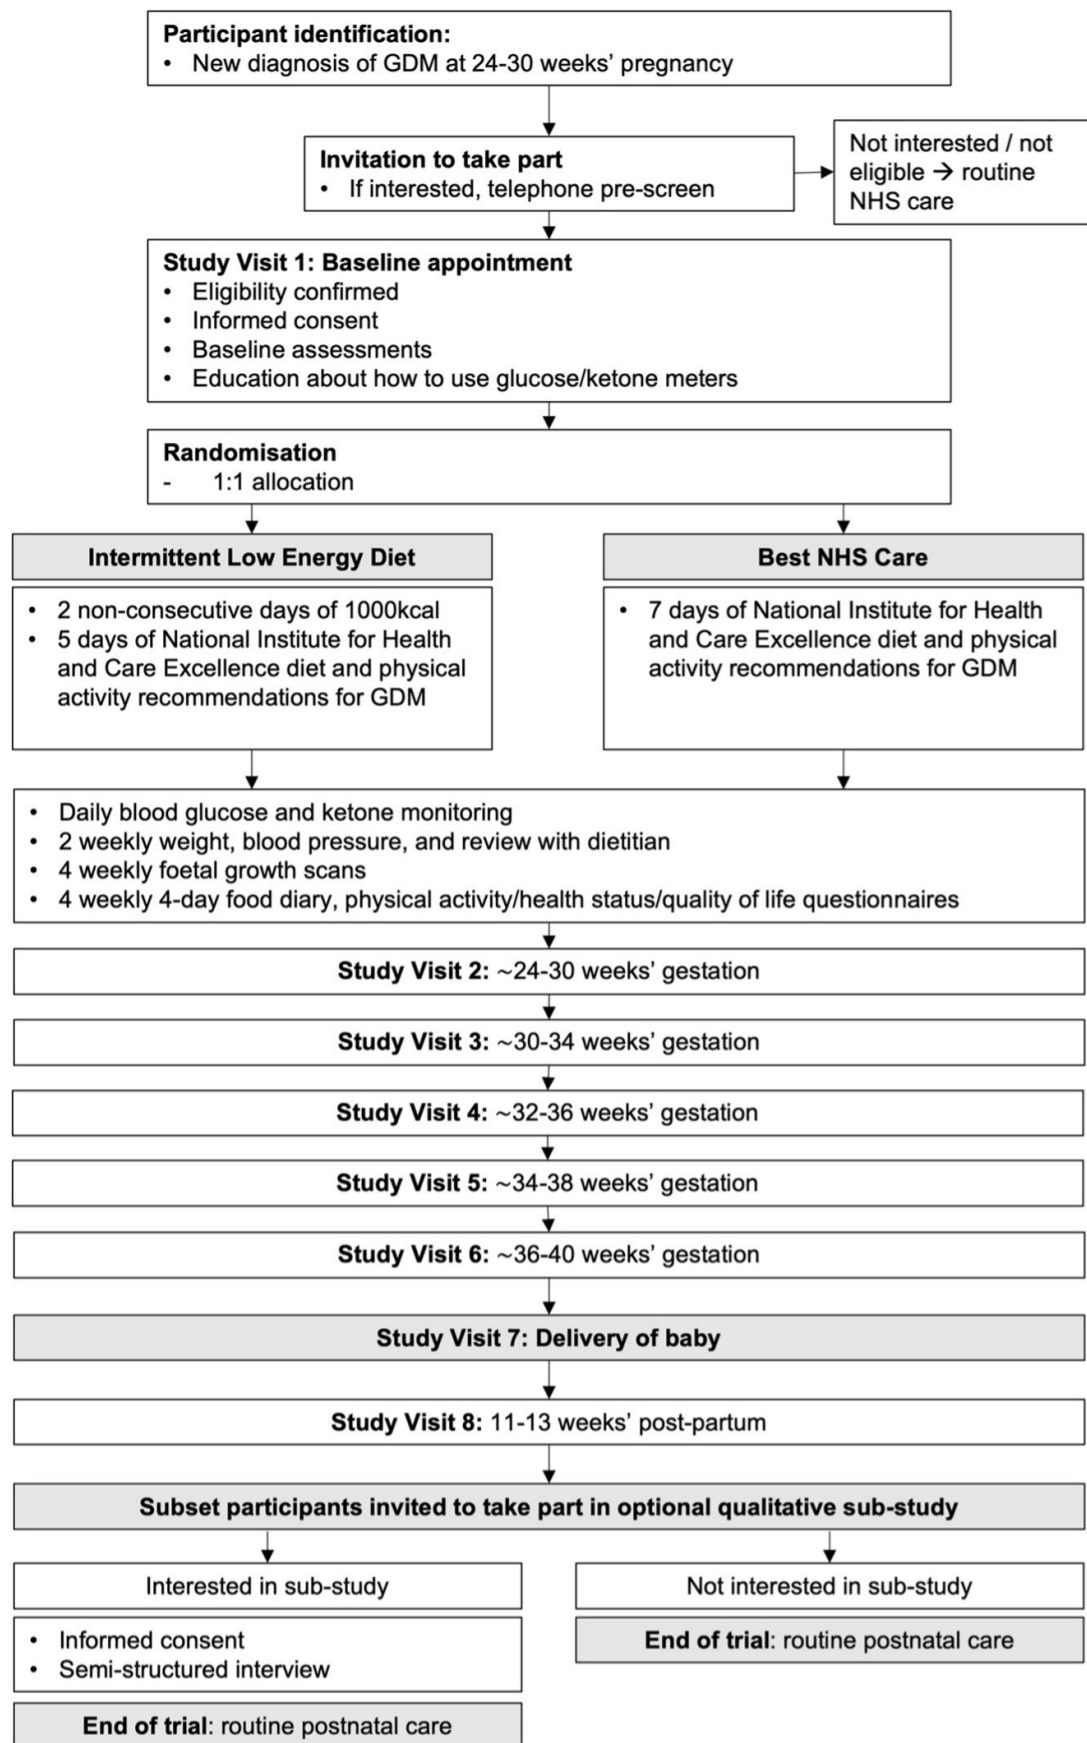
**Participant identification:**
• New diagnosis of GDM at 24-30 weeks' pregnancy

**Invitation to take part**
• If interested, telephone pre-screen

Not interested / not eligible → routine NHS care

**Study Visit 1: Baseline appointment**
• Eligibility confirmed
• Informed consent
• Baseline assessments
• Education about how to use glucose/ketone meters

**Randomisation**
- 1:1 allocation

**Intermittent Low Energy Diet**

• 2 non-consecutive days of 1000kcal
• 5 days of National Institute for Health and Care Excellence diet and physical activity recommendations for GDM

**Best NHS Care**

• 7 days of National Institute for Health and Care Excellence diet and physical activity recommendations for GDM

• Daily blood glucose and ketone monitoring
• 2 weekly weight, blood pressure, and review with dietitian
• 4 weekly foetal growth scans
• 4 weekly 4-day food diary, physical activity/health status/quality of life questionnaires

**Study Visit 2:** ~24-30 weeks' gestation

**Study Visit 3:** ~30-34 weeks' gestation

**Study Visit 4:** ~32-36 weeks' gestation

**Study Visit 5:** ~34-38 weeks' gestation

**Study Visit 6:** ~36-40 weeks' gestation

**Study Visit 7: Delivery of baby**

**Study Visit 8:** 11-13 weeks' post-partum

**Subset participants invited to take part in optional qualitative sub-study**

Interested in sub-study

• Informed consent
• Semi-structured interview

**End of trial**: routine postnatal care

Not interested in sub-study

**End of trial**: routine postnatal care